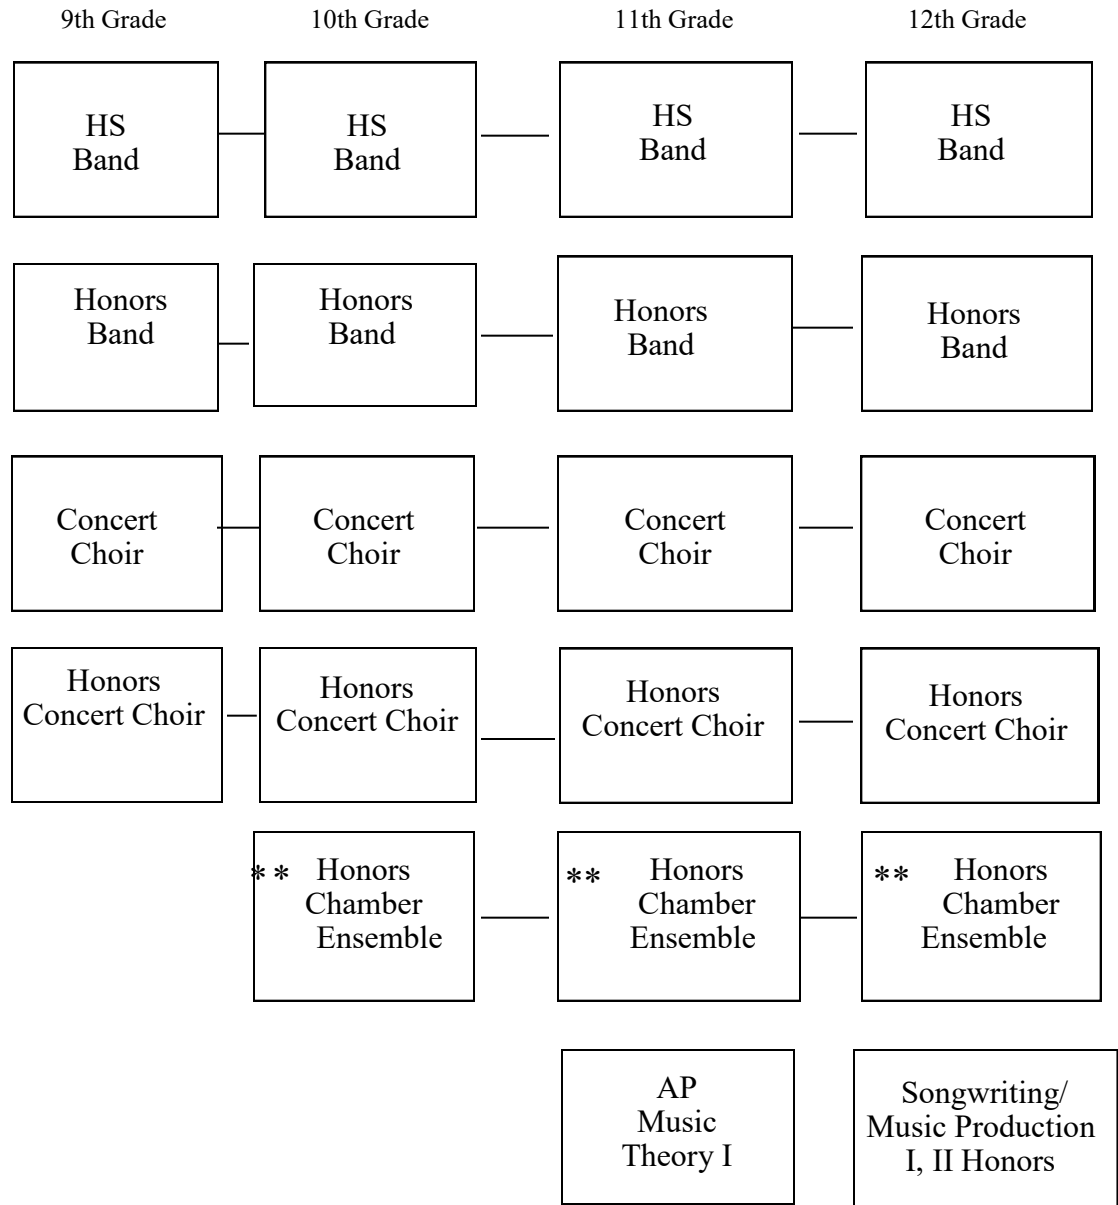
9th Grade

10th Grade

11th Grade

12th Grade

HS Band

HS Band

HS Band

HS Band

Honors Band

Honors Band

Honors Band

Honors Band

Concert Choir

Concert Choir

Concert Choir

Concert Choir

Honors Concert Choir

Honors Concert Choir

Honors Concert Choir

Honors Concert Choir

** Honors Chamber Ensemble

** Honors Chamber Ensemble

** Honors Chamber Ensemble

AP Music Theory I

Songwriting/ Music Production I, II Honors